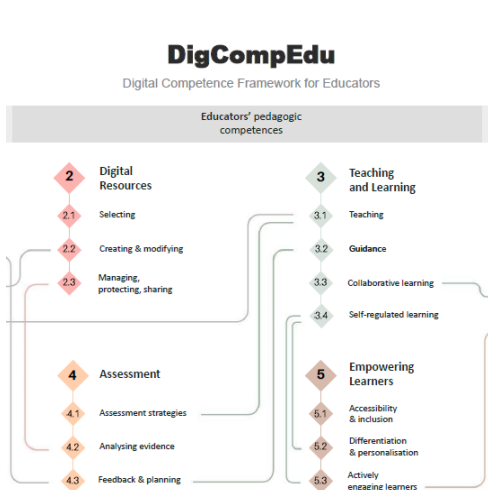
DigCompEdu

Digital Competence Framework for Educators

Educators' pedagogic competences

2 Digital Resources

2.1 Selecting

2.2 Creating & modifying

2.3 Managing, protecting, sharing

3 Teaching and Learning

3.1 Teaching

3.2 Guidance

3.3 Collaborative learning

3.4 Self-regulated learning

4 Assessment

4.1 Assessment strategies

4.2 Analysing evidence

4.3 Feedback & planning

5 Empowering Learners

5.1 Accessibility & inclusion

5.2 Differentiation & personalisation

5.3 Actively engaging learners